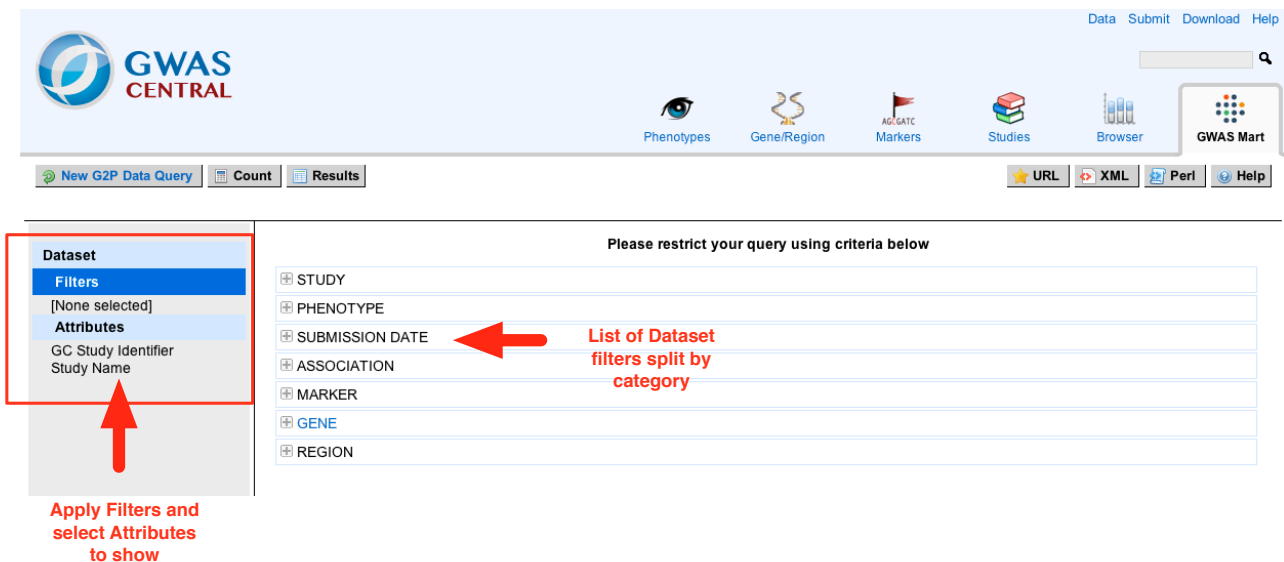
Data Submit Download Help

GWAS CENTRAL

Phenotypes Gene/Region AGCGATC Markers Studies Browser GWAS Mart

New G2P Data Query Count Results

URL XML Perl Help

Dataset
Filters
[None selected]
Attributes
GC Study Identifier
Study Name

Please restrict your query using criteria below

STUDY
PHENOTYPE
SUBMISSION DATE
ASSOCIATION
MARKER
GENE
REGION

List of Dataset filters split by category

Apply Filters and select Attributes to show